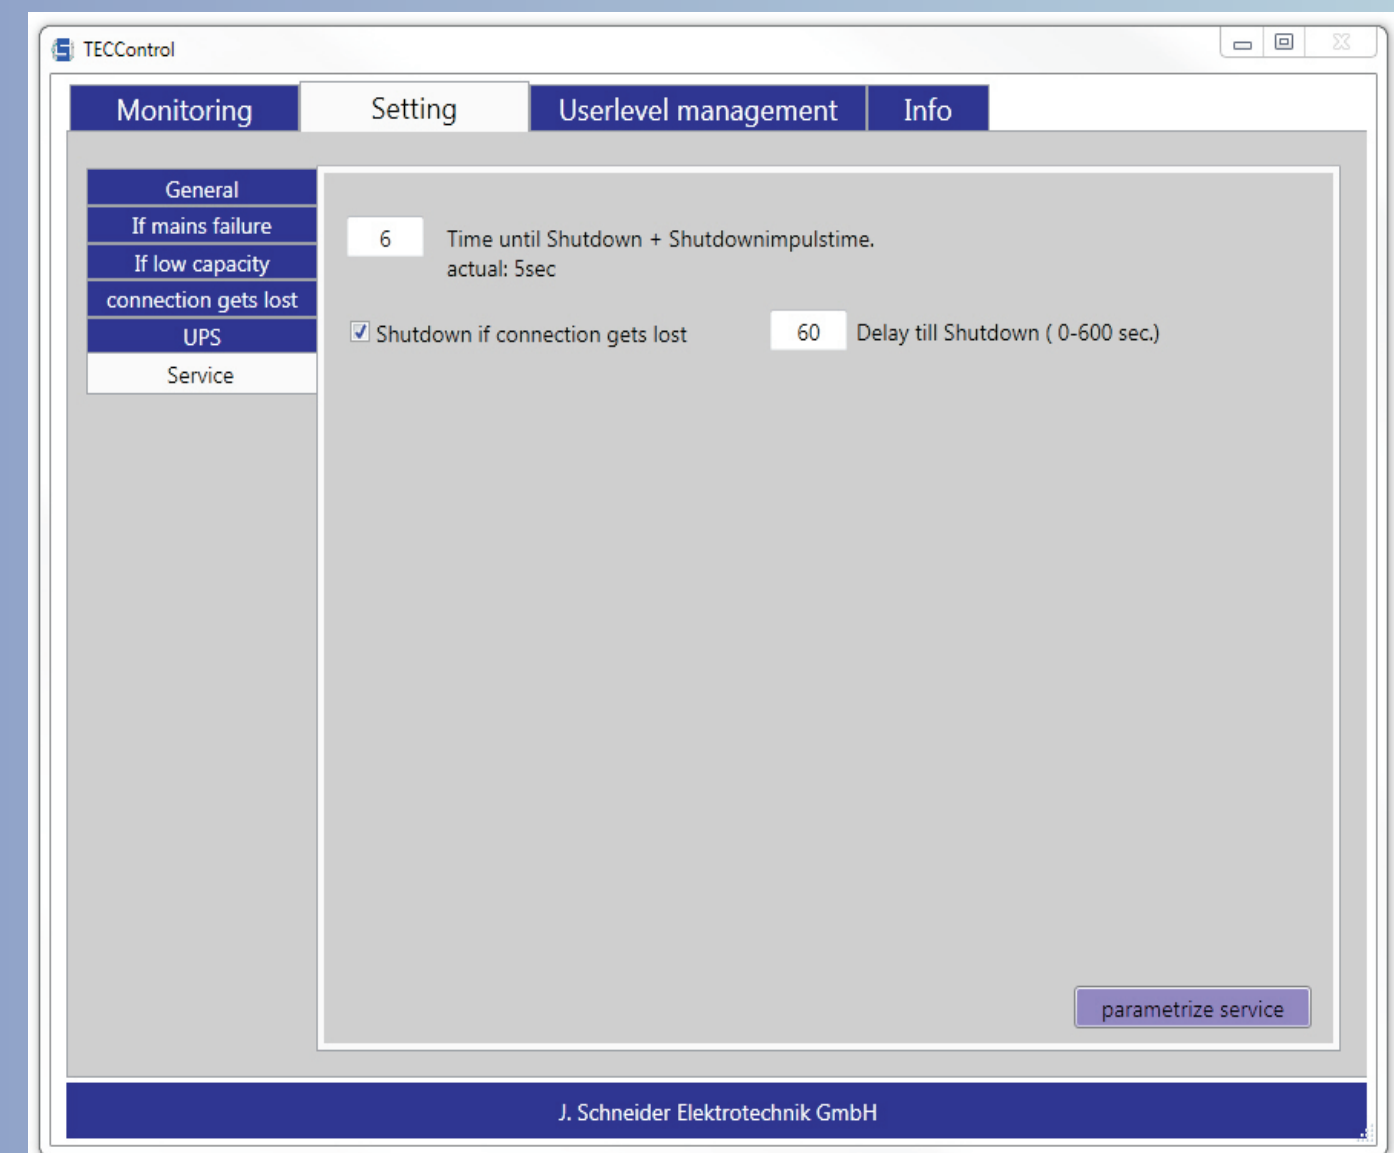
TECControl

Monitoring
Setting
Userlevel management
Info

General
If mains failure
If low capacity
connection gets lost
UPS
Service

6 Time until Shutdown + Shutdownimpulstime.
actual: 5sec

☑ Shutdown if connection gets lost

60 Delay till Shutdown ( 0-600 sec.)

parametrize service

J. Schneider Elektrotechnik GmbH